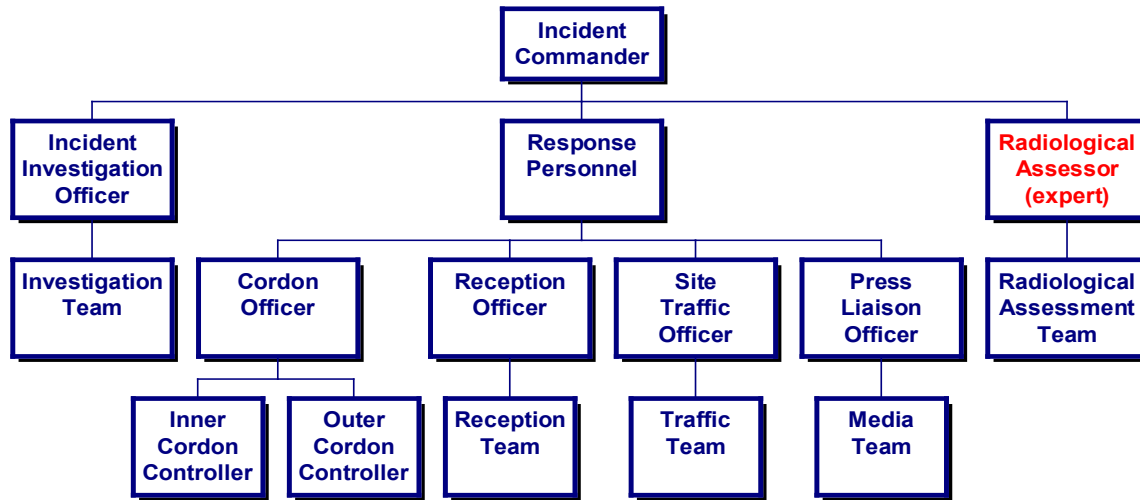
Incident Commander

Incident Investigation Officer

Response Personnel

Radiological Assessor (expert)

Investigation Team

Cordon Officer

Reception Officer

Site Traffic Officer

Press Liaison Officer

Radiological Assessment Team

Inner Cordon Controller

Outer Cordon Controller

Reception Team

Traffic Team

Media Team